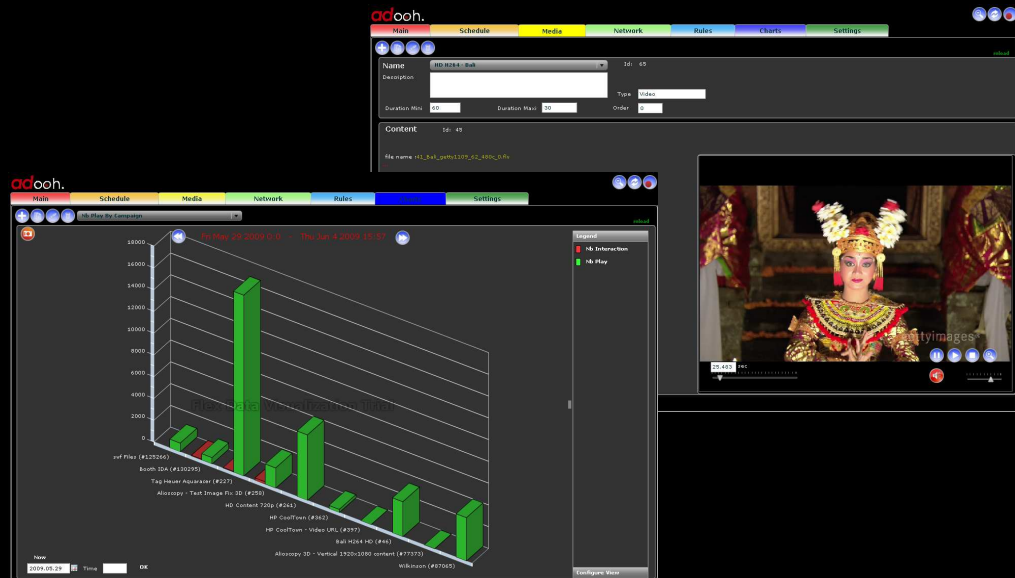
adooh.

Main | Schedule | Media | Network | Rules | Charts | Settings

Name: HD H264 - Bali
Id: 45
Description
Type: Video
Duration Mini: 60
Duration Maxi: 30
Order: 0

Content
Id: 45
file name: r41_Bali_getty1105_02_480s_0.flv

gettyimages
25.403 sec

adooh.

Main | Schedule | Media | Network | Rules | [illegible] | Settings

Nb Play By Campaign

Friday 29 2009 0:0 → Thu Jan 4 2009 15:57

Legend
Nb Interaction
Nb Play

18000
16000
14000
12000
10000
8000
6000
4000
2000
0

swf Files (#125266)
Booth IDA (#130295)
Tag Heuer Aquaracer (#227)
Alioscopy - Test Image Fix 3D (#258)
HD Content 720p (#261)
HP CoolTown (#362)
HP CoolTown - Video URL (#357)
Bali H264 HD (#46)
Alioscopy 3D - Vertical 1920x1080 content (#77373)
Wilkinson (#87065)

Now
2009.05.29
Time
OK

Configure View